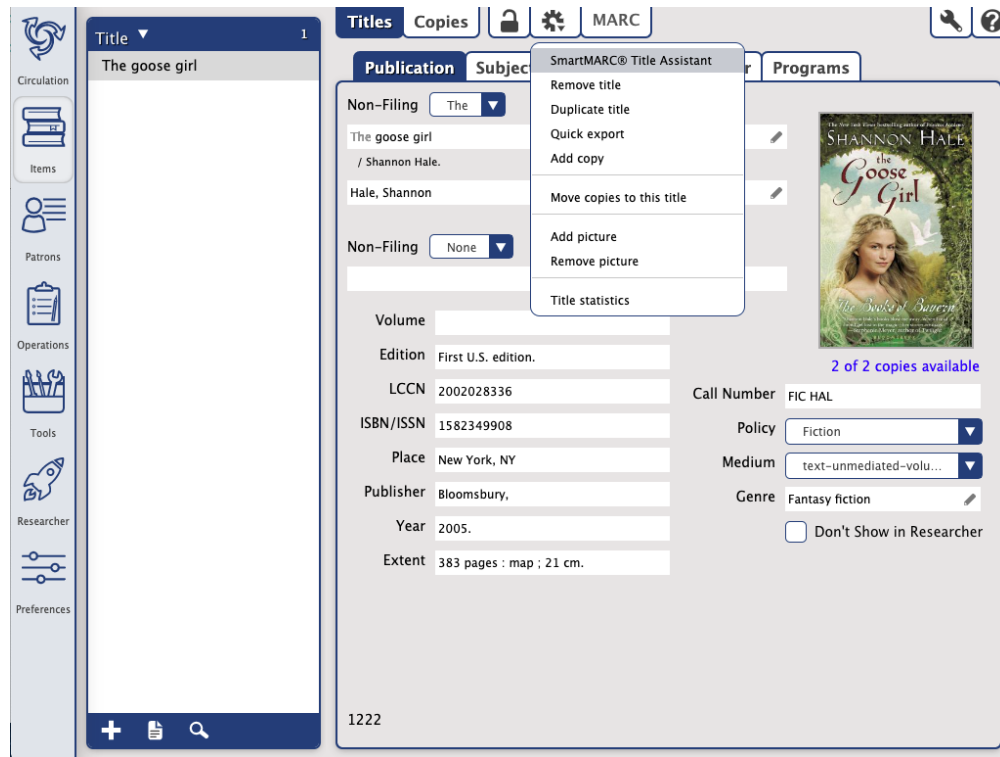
Circulation

Items

Patrons

Operations

Tools

Researcher

Preferences

Title ▼ 1

The goose girl

Titles Copies MARC

Publication Subjec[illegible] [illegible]r Programs

SmartMARC® Title Assistant
Remove title
Duplicate title
Quick export
Add copy

Move copies to this title

Add picture
Remove picture

Title statistics

Non-Filing The

The goose girl

/ Shannon Hale.

Hale, Shannon

Non-Filing None

Volume

Edition First U.S. edition.

LCCN 2002028336

ISBN/ISSN 1582349908

Place New York, NY

Publisher Bloomsbury,

Year 2005.

Extent 383 pages : map ; 21 cm.

1222

SHANNON HALE
the Goose Girl
The Books of Bayern

2 of 2 copies available

Call Number FIC HAL

Policy Fiction

Medium text-unmediated-volu...

Genre Fantasy fiction

Don't Show in Researcher